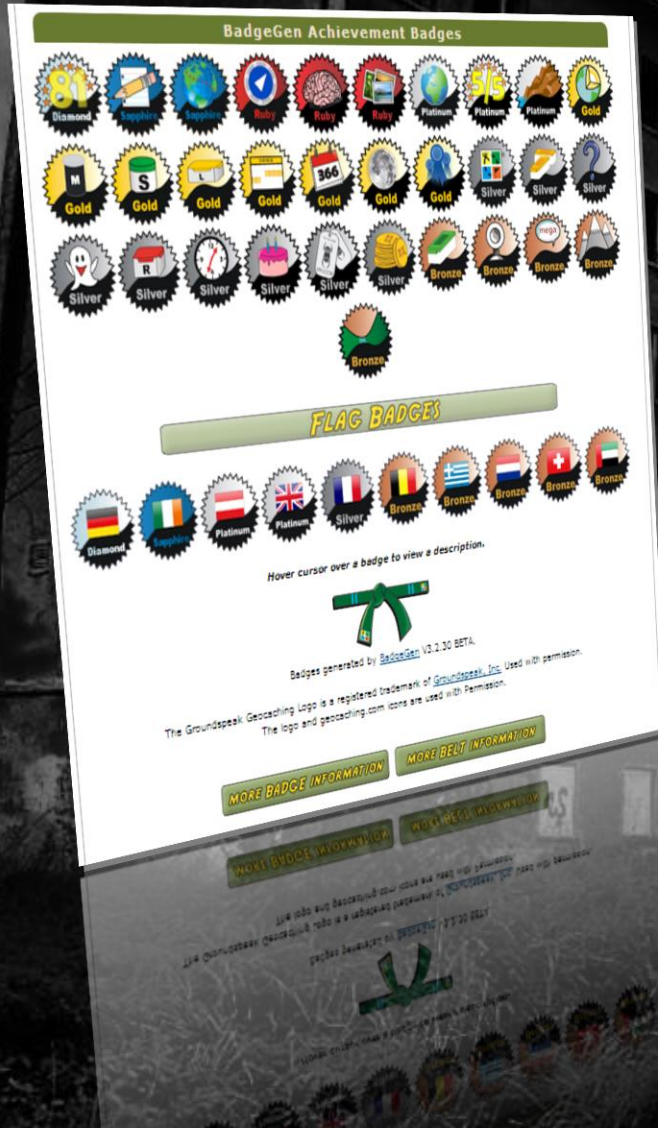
BadgeGen Achievement Badges

81 Diamond, Sapphire, Sapphire, Ruby, Ruby, Ruby, Platinum, 5/5 Platinum, Platinum, Gold

M Gold, S Gold, L Gold, Gold, 366 Gold, Gold, Gold, Silver, Silver, ? Silver

Silver, R Silver, Silver, Silver, Silver, Silver, Bronze, Bronze, mega Bronze, Bronze

Bronze

FLAG BADGES

Diamond, Sapphire, Platinum, Platinum, Silver, Bronze, Bronze, Bronze, Bronze, Bronze

Hover cursor over a badge to view a description.

Badges generated by BadgeGen V3.2.30 BETA.

The Groundspeak Geocaching Logo is a registered trademark of Groundspeak, Inc. Used with permission. The logo and geocaching.com icons are used with Permission.

MORE BADGE INFORMATION

MORE BELT INFORMATION